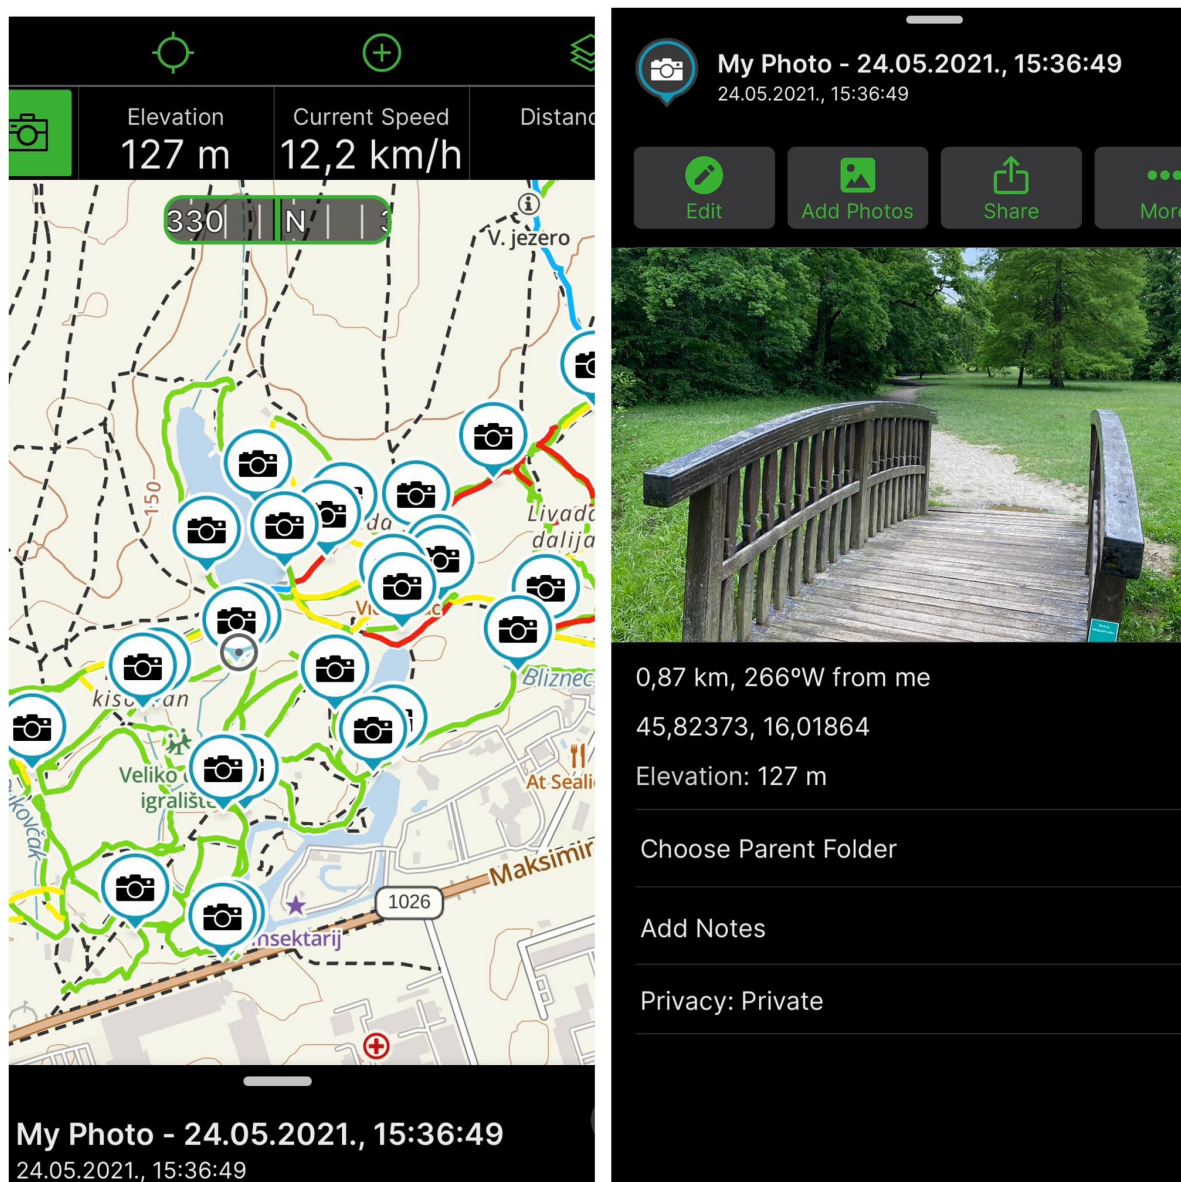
Elevation
127 m

Current Speed
12,2 km/h

Distanc

330 N

V. jezero

1:50

Livada
dalija

Blizne

kis an

Veliko igralište

At Seali

Maksimir

1026

nsektarij

My Photo - 24.05.2021., 15:36:49
24.05.2021., 15:36:49

My Photo - 24.05.2021., 15:36:49
24.05.2021., 15:36:49

Edit
Add Photos
Share
Mor

0,87 km, 266°W from me

45,82373, 16,01864

Elevation: 127 m

Choose Parent Folder

Add Notes

Privacy: Private